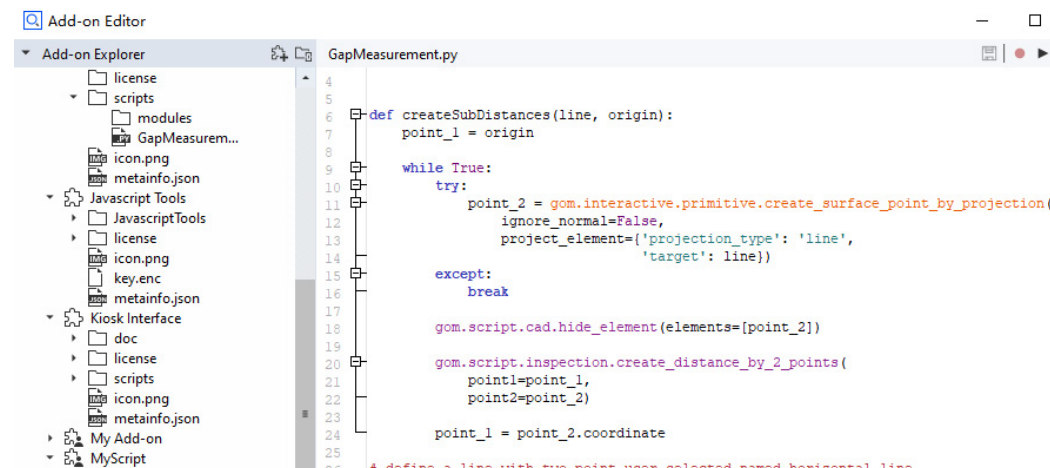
Add-on Editor

Add-on Explorer

license
scripts
modules
GapMeasurem...
icon.png
metainfo.json
Javascript Tools
JavascriptTools
license
icon.png
key.enc
metainfo.json
Kiosk Interface
doc
license
scripts
icon.png
metainfo.json
My Add-on
MyScript

GapMeasurement.py

4
5
6 def createSubDistances(line, origin):
7     point_1 = origin
8
9     while True:
10         try:
11             point_2 = gom.interactive.primitive.create_surface_point_by_projection(
12                 ignore_normal=False,
13                 project_element={'projection_type': 'line',
14                                  'target': line})
15         except:
16             break
17
18         gom.script.cad.hide_element(elements=[point_2])
19
20         gom.script.inspection.create_distance_by_2_points(
21             point1=point_1,
22             point2=point_2)
23
24         point_1 = point_2.coordinate
25
26 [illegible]